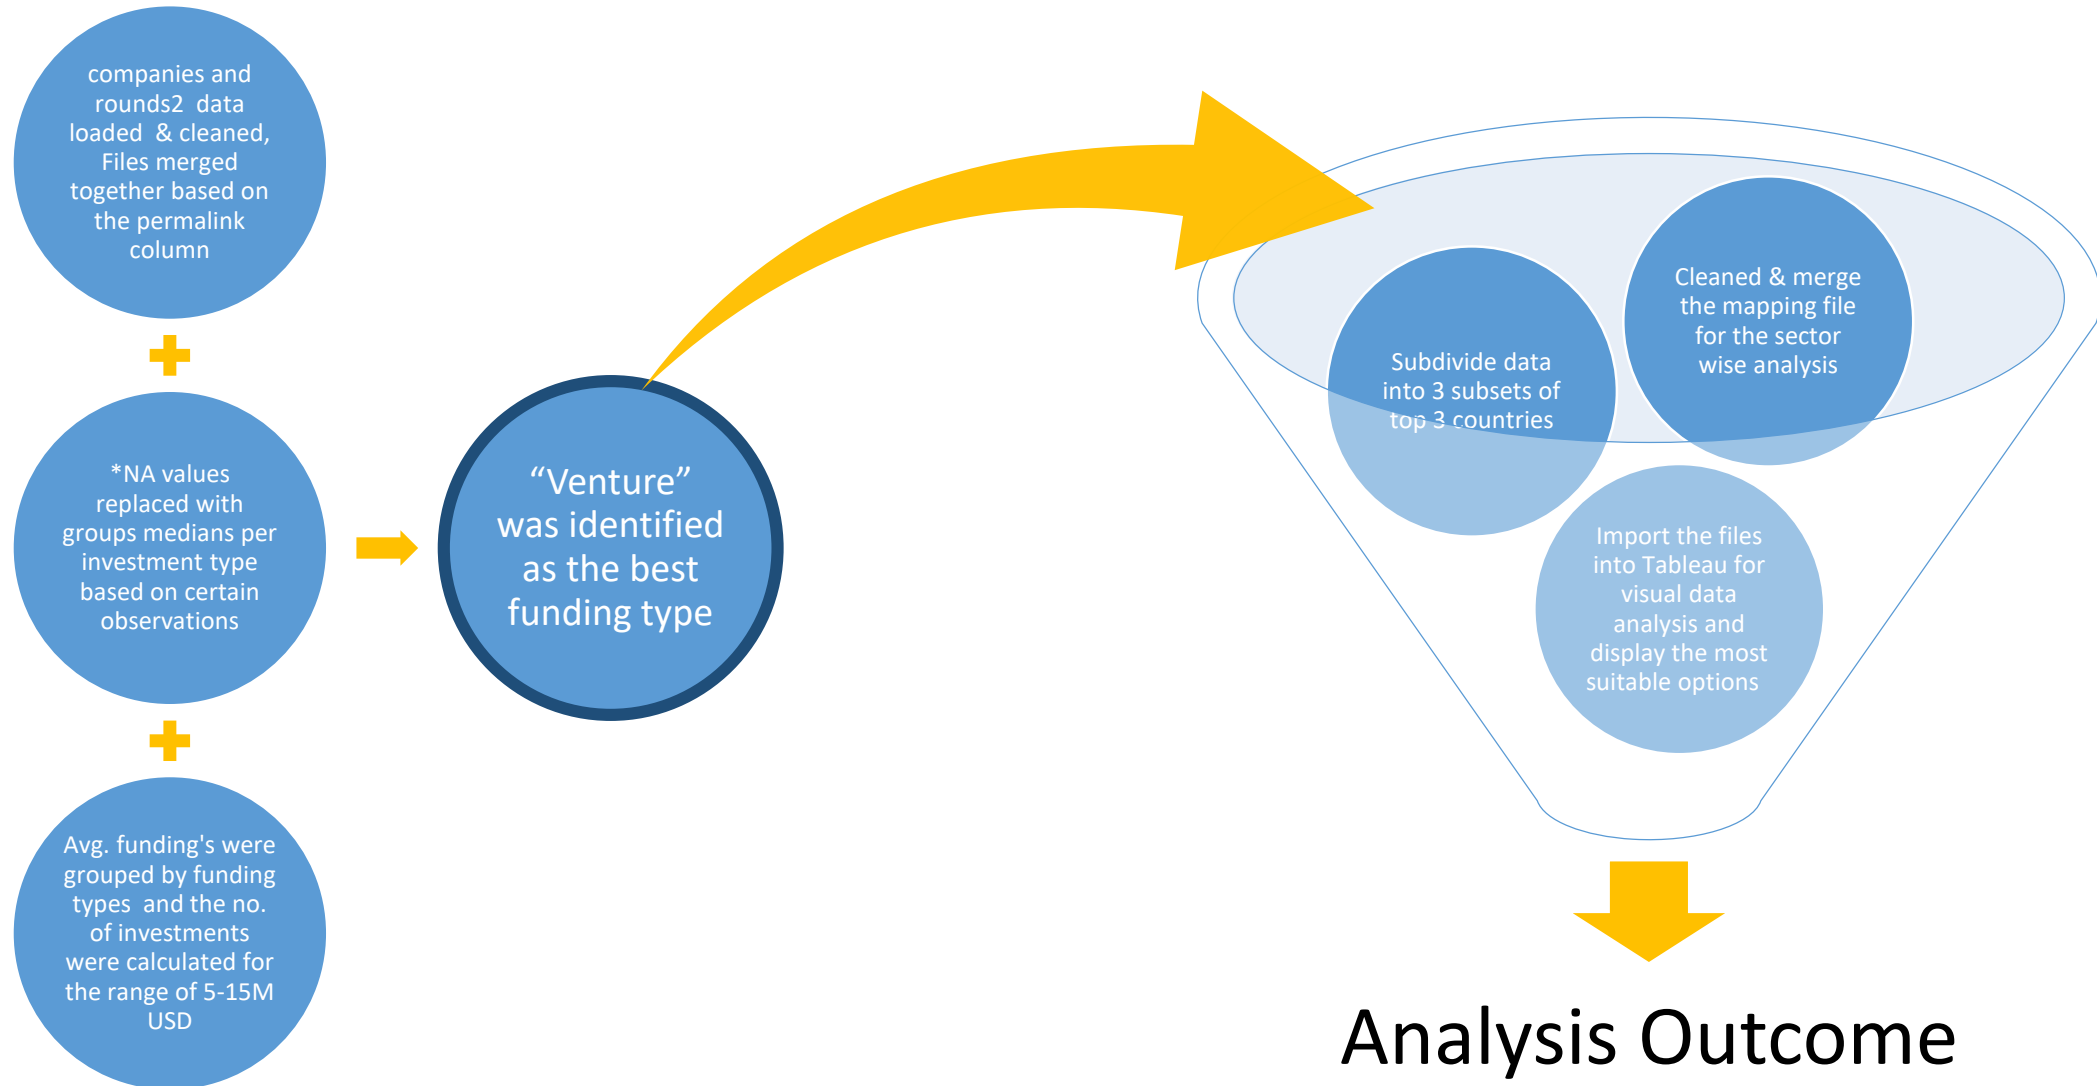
companies and rounds2 data loaded & cleaned, Files merged together based on the permalink column

*NA values replaced with groups medians per investment type based on certain observations

Avg. funding's were grouped by funding types and the no. of investments were calculated for the range of 5-15M USD

“Venture” was identified as the best funding type

Cleaned & merge the mapping file for the sector wise analysis

Subdivide data into 3 subsets of top 3 countries

Import the files into Tableau for visual data analysis and display the most suitable options

Analysis Outcome